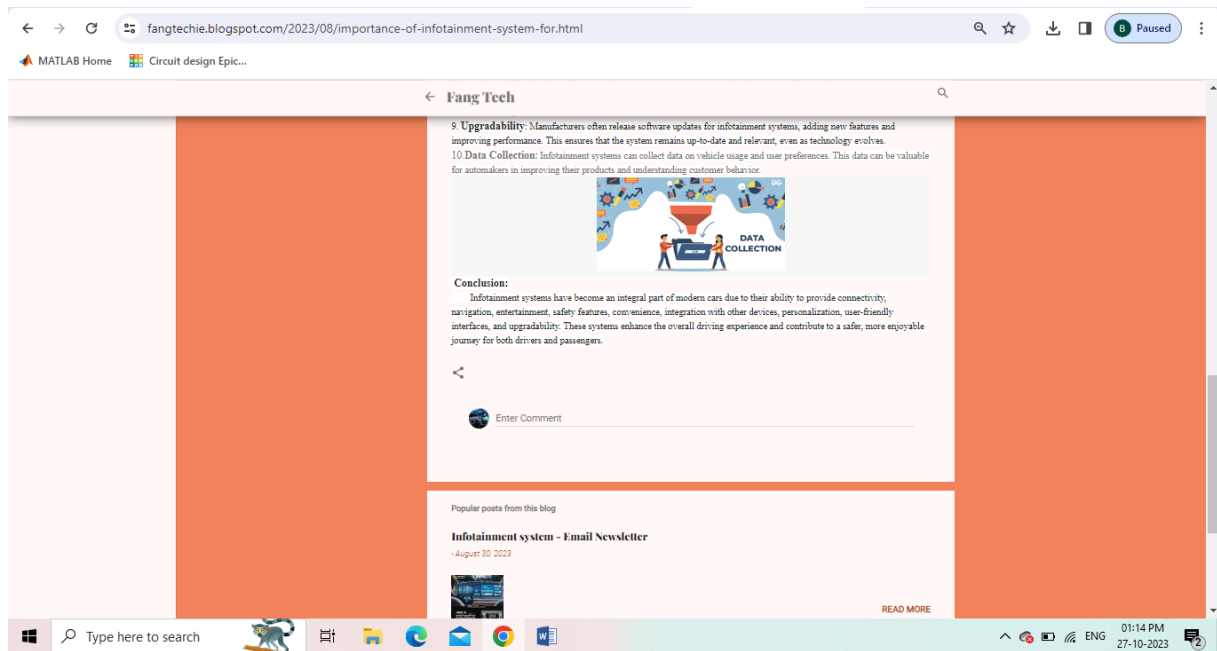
fangtechie.blogspot.com/2023/08/importance-of-infotainment-system-for.html

B Paused

MATLAB Home

Circuit design Epic...

Fang Tech

9. **Upgradability**: Manufacturers often release software updates for infotainment systems, adding new features and improving performance. This ensures that the system remains up-to-date and relevant, even as technology evolves.

10.**Data Collection**: Infotainment systems can collect data on vehicle usage and user preferences. This data can be valuable for automakers in improving their products and understanding customer behavior.

DATA COLLECTION

**Conclusion:**

Infotainment systems have become an integral part of modern cars due to their ability to provide connectivity, navigation, entertainment, safety features, convenience, integration with other devices, personalization, user-friendly interfaces, and upgradability. These systems enhance the overall driving experience and contribute to a safer, more enjoyable journey for both drivers and passengers.

Enter Comment

Popular posts from this blog

**Infotainment system - Email Newsletter**

- August 30, 2023

READ MORE

Type here to search

ENG

01:14 PM
27-10-2023

2